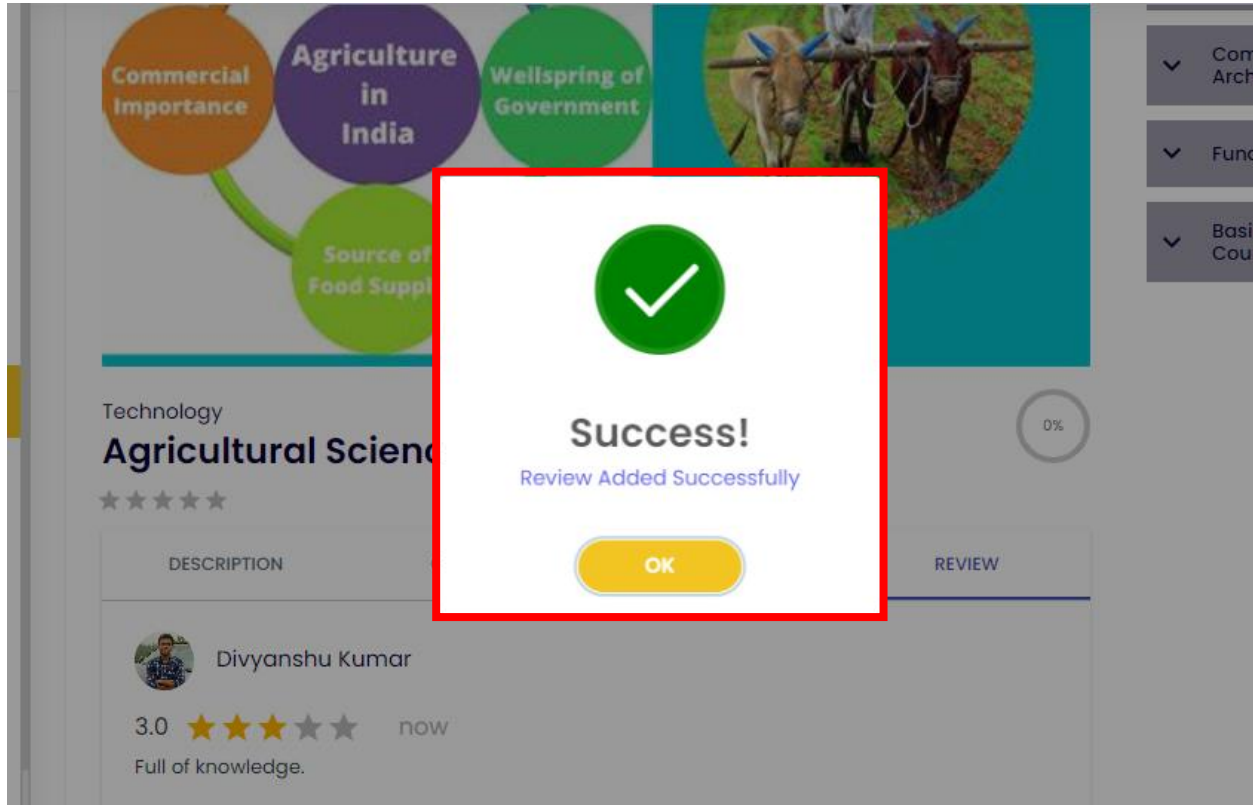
Commercial Importance

Agriculture in India

Wellspring of Government

Source of Food Suppl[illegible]

Com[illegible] Arch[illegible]

Fun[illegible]

Basi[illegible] Cou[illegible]

Technology

Agricultural Scienc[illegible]

0%

DESCRIPTION

REVIEW

Success!

Review Added Successfully

OK

Divyanshu Kumar

3.0

now

Full of knowledge.